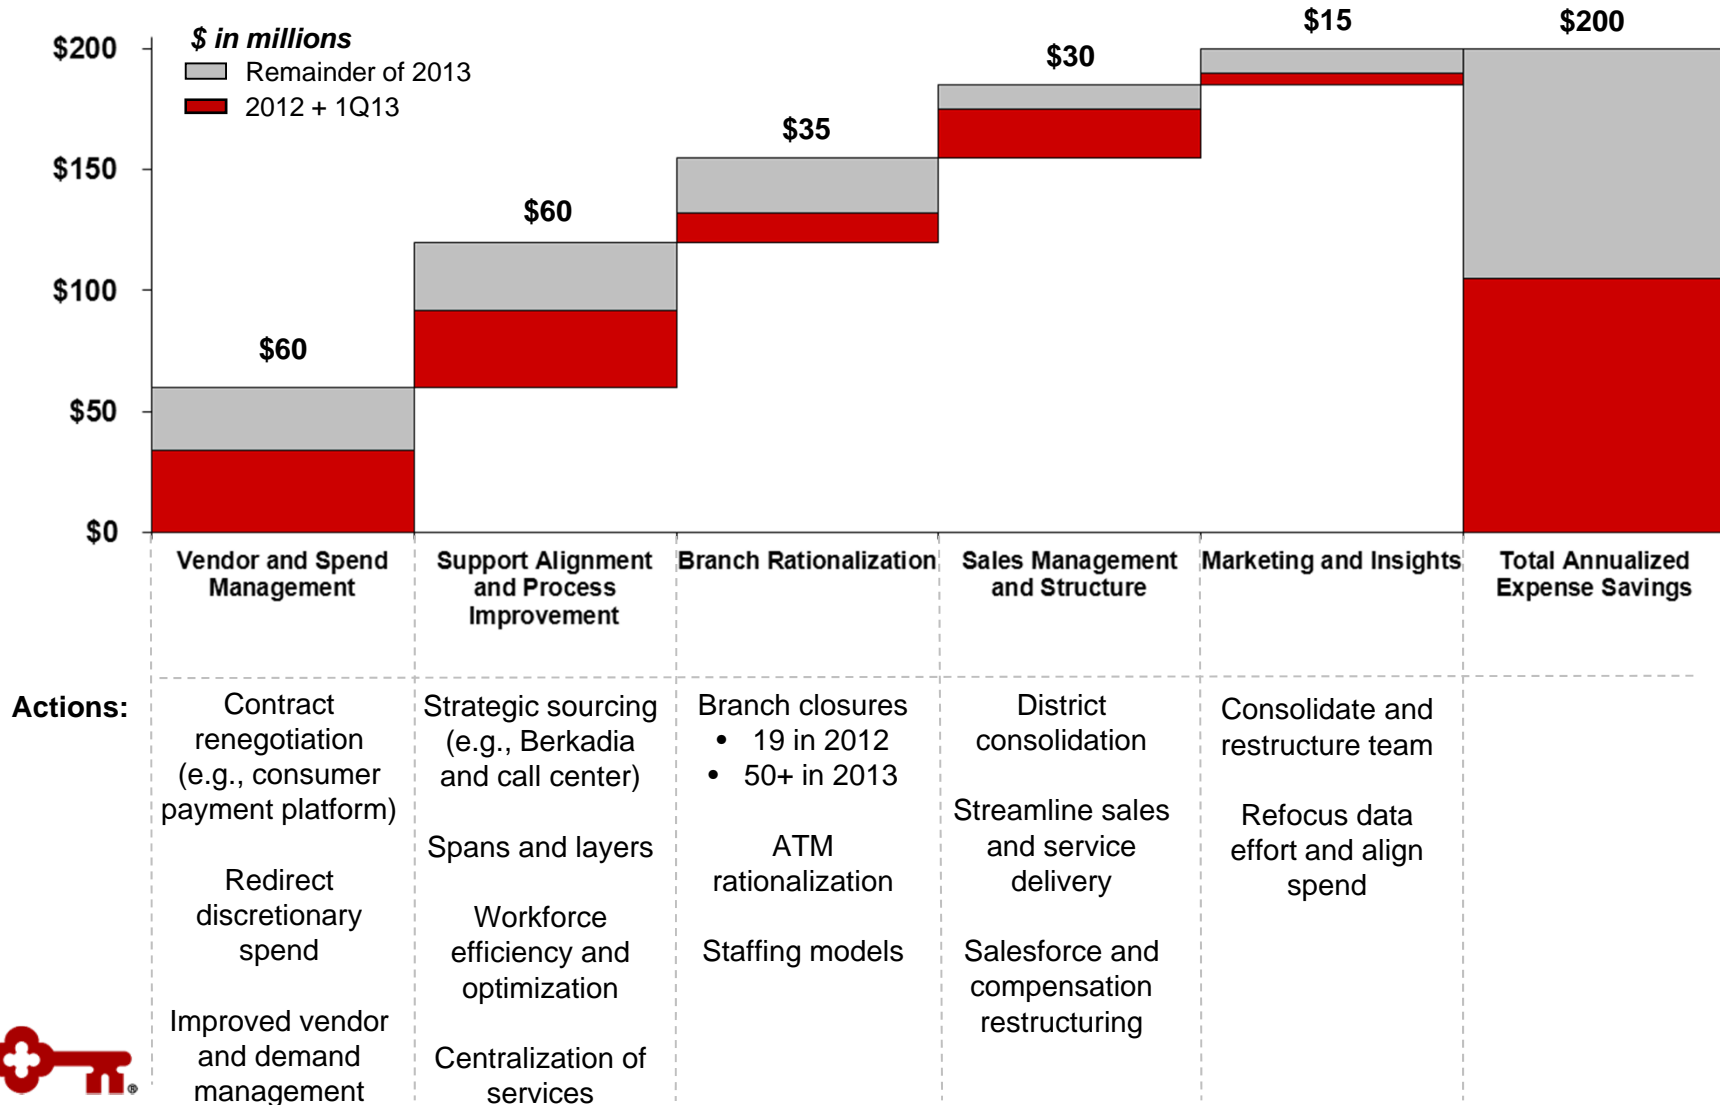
$ in millions
Remainder of 2013
2012 + 1Q13

$200
$150
$100
$50
$0

$60
$60
$35
$30
$15
$200

Vendor and Spend Management
Support Alignment and Process Improvement
Branch Rationalization
Sales Management and Structure
Marketing and Insights
Total Annualized Expense Savings

Actions:

Contract renegotiation (e.g., consumer payment platform)

Redirect discretionary spend

Improved vendor and demand management

Strategic sourcing (e.g., Berkadia and call center)

Spans and layers

Workforce efficiency and optimization

Centralization of services

Branch closures
• 19 in 2012
• 50+ in 2013

ATM rationalization

Staffing models

District consolidation

Streamline sales and service delivery

Salesforce and compensation restructuring

Consolidate and restructure team

Refocus data effort and align spend